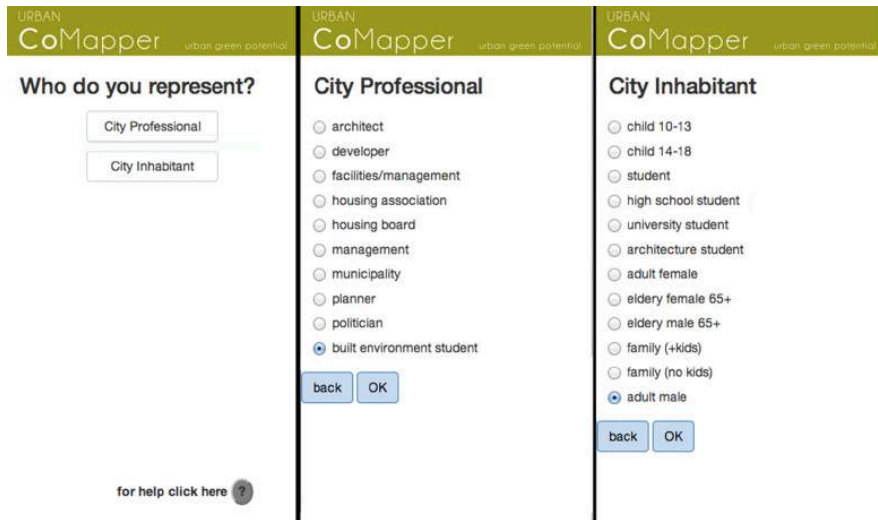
URBAN
CoMapper urban green potential

Who do you represent?

City Professional

City Inhabitant

for help click here ?

URBAN
CoMapper urban green potential

City Professional

architect
developer
facilities/management
housing association
housing board
management
municipality
planner
politician
built environment student

back OK

URBAN
CoMapper urban green potential

City Inhabitant

child 10-13
child 14-18
student
high school student
university student
architecture student
adult female
eldery female 65+
eldery male 65+
family (+kids)
family (no kids)
adult male

back OK